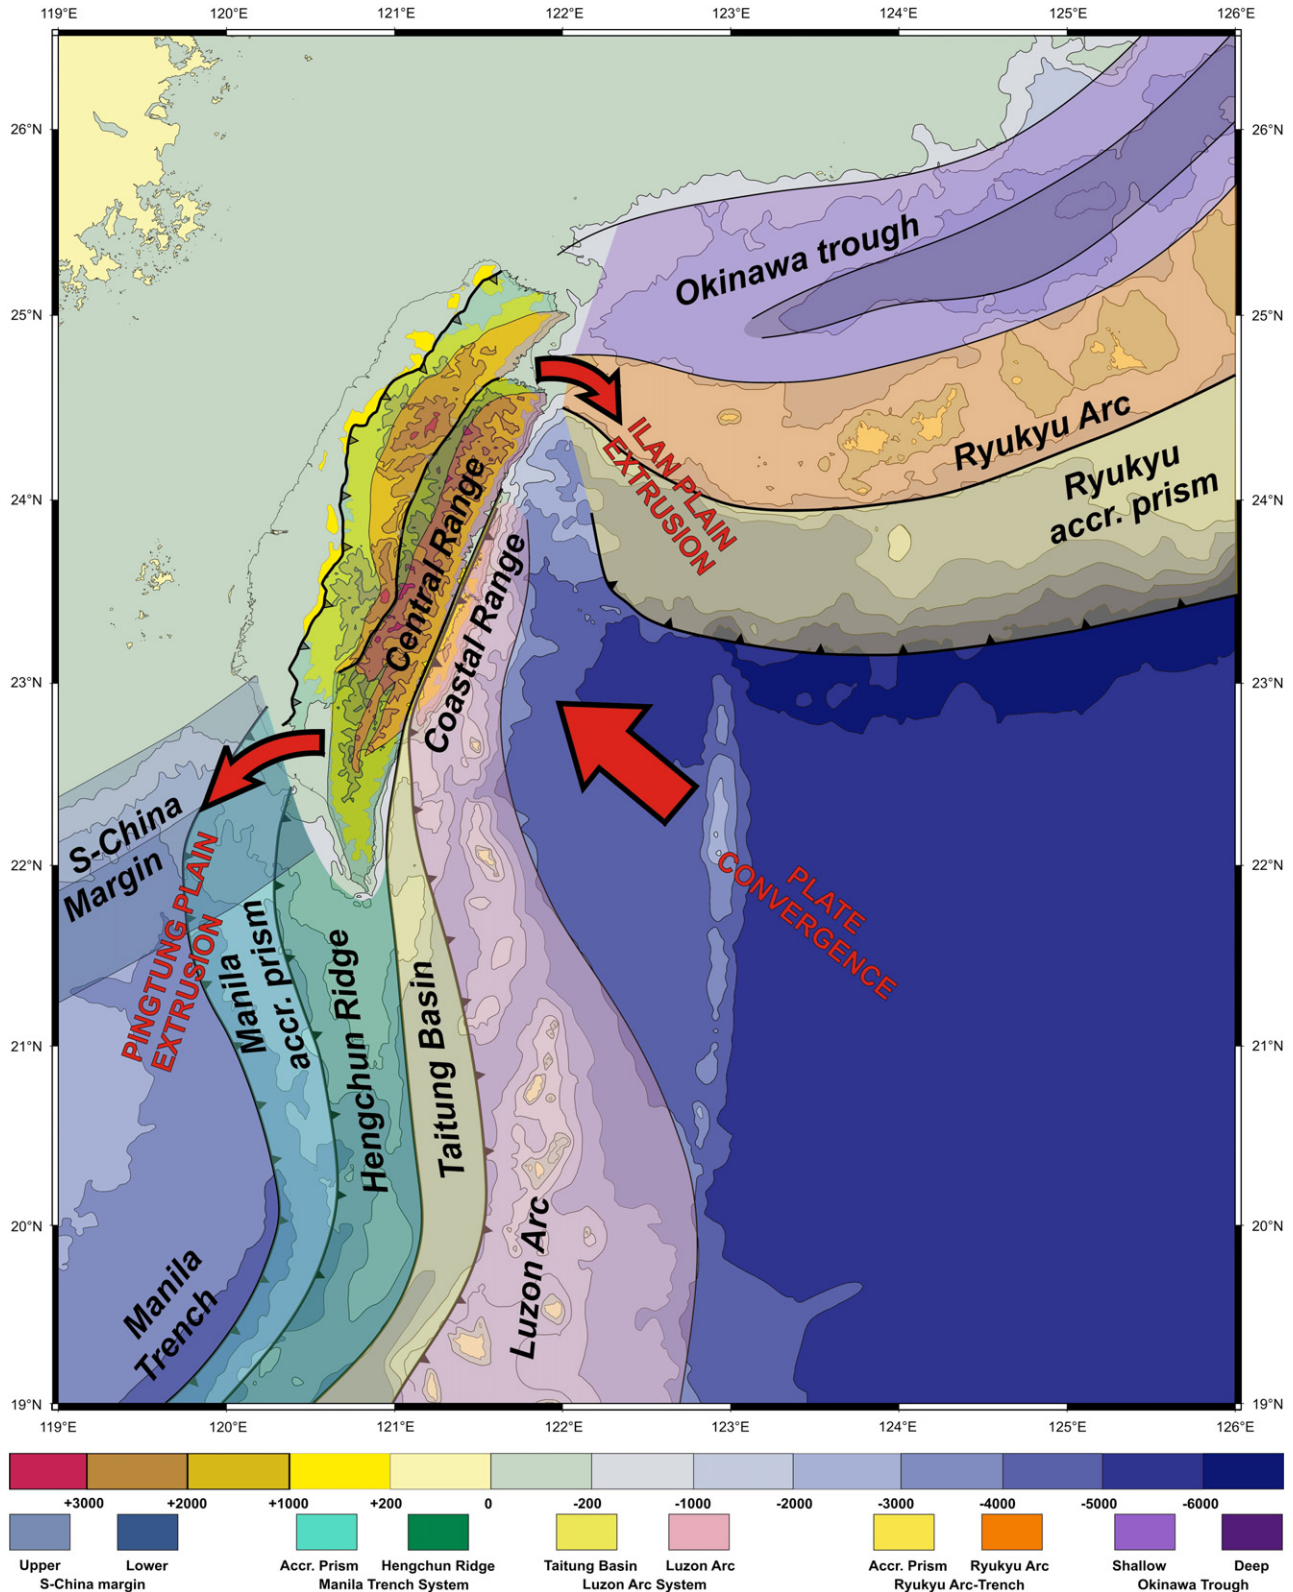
119°E 120°E 121°E 122°E 123°E 124°E 125°E 126°E

26°N 25°N 24°N 23°N 22°N 21°N 20°N 19°N

Okinawa trough

Ryukyu Arc

Ryukyu accr. prism

ILAN PLAIN EXTRUSION

Central Range

Coastal Range

PLATE CONVERGENCE

S-China Margin

PINGTUNG PLAIN EXTRUSION

Manila accr. prism

Hengchun Ridge

Taitung Basin

Luzon Arc

Manila Trench

+3000 +2000 +1000 +200 0 -200 -1000 -2000 -3000 -4000 -5000 -6000

Upper Lower
S-China margin

Accr. Prism Hengchun Ridge
Manila Trench System

Taitung Basin Luzon Arc
Luzon Arc System

Accr. Prism Ryukyu Arc
Ryukyu Arc-Trench

Shallow Deep
Okinawa Trough